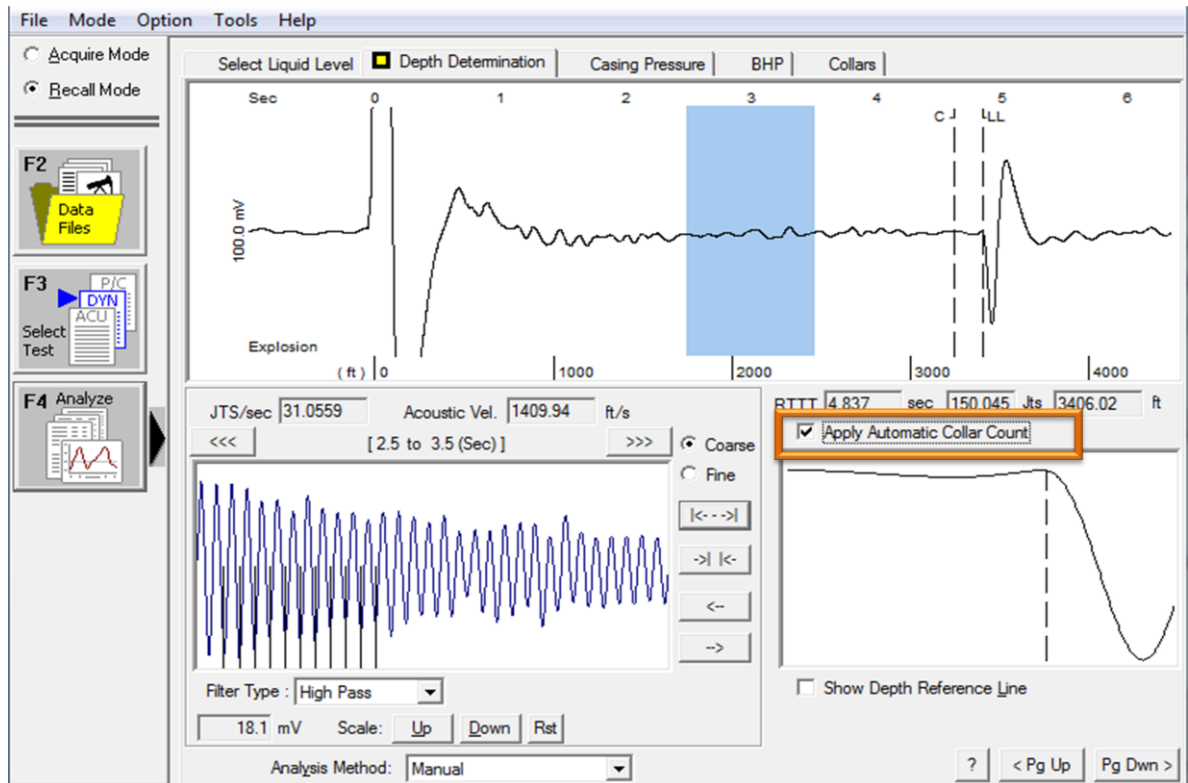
File Mode Option Tools Help

Acquire Mode
Recall Mode

F2
Data Files

F3
P/C
DYN
ACU
Select Test

F4 Analyze

Select Liquid Level | Depth Determination | Casing Pressure | BHP | Collars

Sec 0 1 2 3 4 5 6
C J LL
100.0 mV
Explosion
(ft) 0 1000 2000 3000 4000

JTS/sec 31.0559 Acoustic Vel. 1409.94 ft/s
<<< [ 2.5 to 3.5 (Sec) ] >>>
Coarse
Fine
|<- - ->|
->| |<-
<--
-->

RTTT 4.837 sec 150.045 Jts 3406.02 ft
Apply Automatic Collar Count

Filter Type : High Pass
18.1 mV Scale: Up Down Rst

Show Depth Reference Line

Analysis Method: Manual

? < Pg Up Pg Dwn >